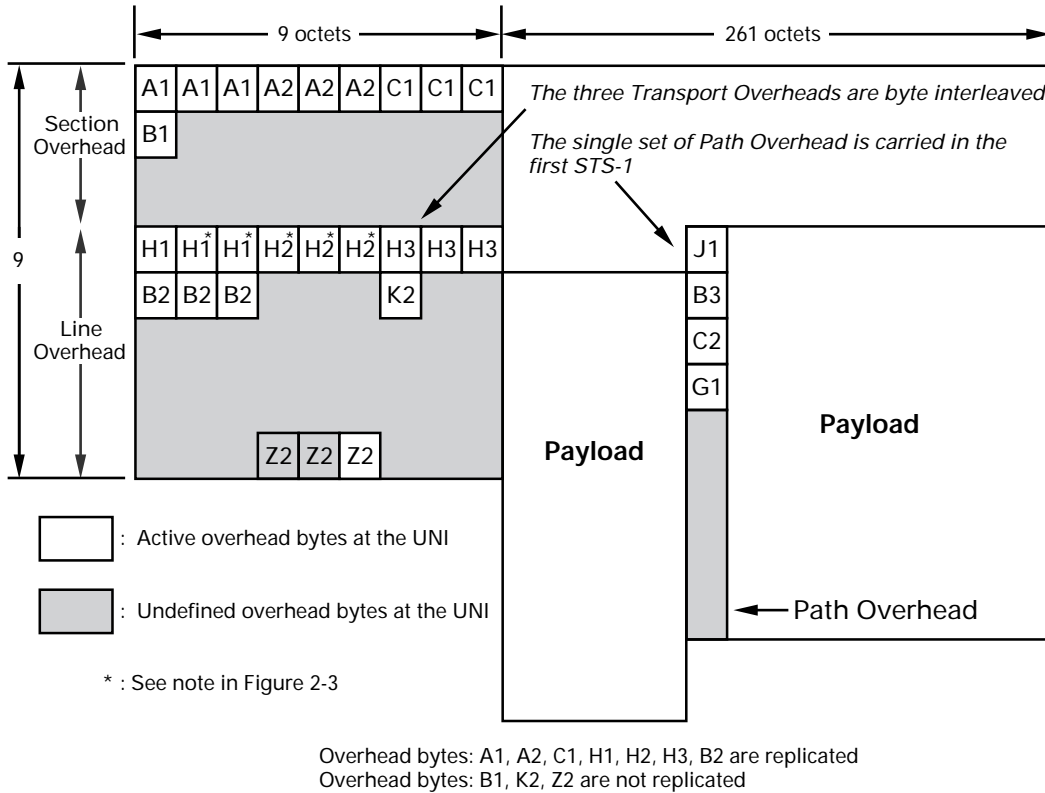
9 octets

261 octets

9

Section Overhead

Line Overhead

| A1 | A1 | A1 | A2 | A2 | A2 | C1 | C1 | C1 |
|---|---|---|---|---|---|---|---|---|
| B1 | | | | | | | | |
| H1 | H1* | H1* | H2* | H2* | H2* | H3 | H3 | H3 |
| B2 | B2 | B2 | | | | K2 | | |
| | | | Z2 | Z2 | Z2 | | | |

The three Transport Overheads are byte interleaved

The single set of Path Overhead is carried in the first STS-1

J1
B3
C2
G1

Payload

Payload

: Active overhead bytes at the UNI

: Undefined overhead bytes at the UNI

Path Overhead

* : See note in Figure 2-3

Overhead bytes: A1, A2, C1, H1, H2, H3, B2 are replicated
Overhead bytes: B1, K2, Z2 are not replicated